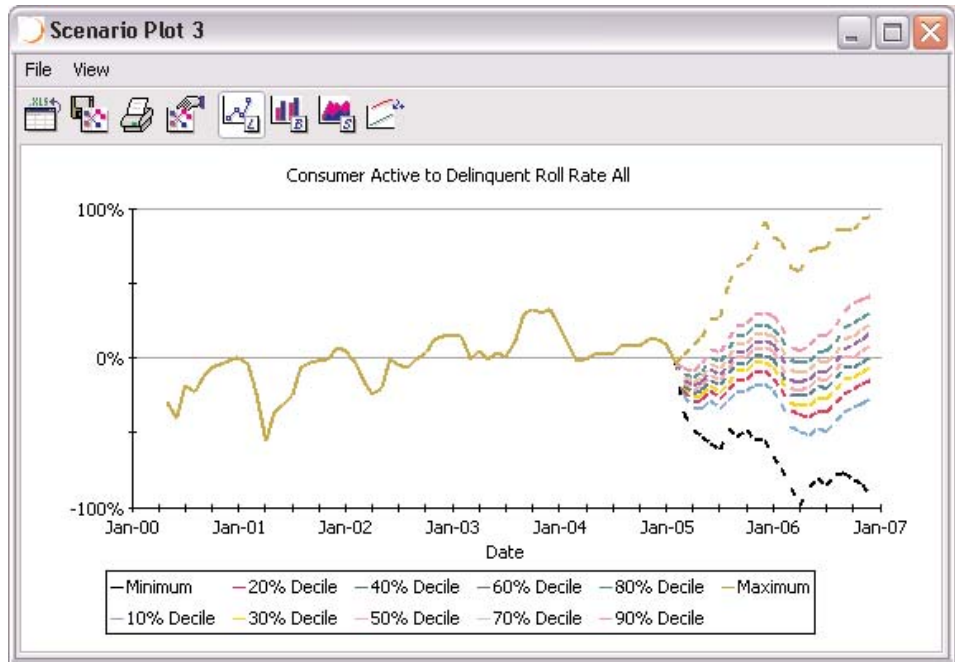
Scenario Plot 3

File View

XLS

Consumer Active to Delinquent Roll Rate All

100%

0%

-100%

Jan-00 Jan-01 Jan-02 Jan-03 Jan-04 Jan-05 Jan-06 Jan-07

Date

Minimum
20% Decile
40% Decile
60% Decile
80% Decile
Maximum
10% Decile
30% Decile
50% Decile
70% Decile
90% Decile